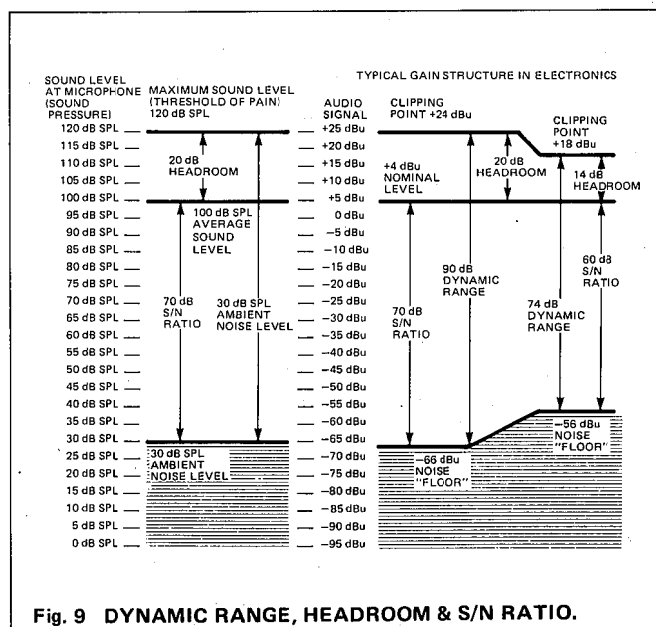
SOUND LEVEL AT MICROPHONE (SOUND PRESSURE)

MAXIMUM SOUND LEVEL (THRESHOLD OF PAIN) 120 dB SPL

AUDIO SIGNAL

TYPICAL GAIN STRUCTURE IN ELECTRONICS

CLIPPING POINT +24 dBu

CLIPPING POINT +18 dBu

120 dB SPL
115 dB SPL
110 dB SPL
105 dB SPL
100 dB SPL
95 dB SPL
90 dB SPL
85 dB SPL
80 dB SPL
75 dB SPL
70 dB SPL
65 dB SPL
60 dB SPL
55 dB SPL
50 dB SPL
45 dB SPL
40 dB SPL
35 dB SPL
30 dB SPL
25 dB SPL
20 dB SPL
15 dB SPL
10 dB SPL
5 dB SPL
0 dB SPL

20 dB HEADROOM

100 dB SPL AVERAGE SOUND LEVEL

70 dB S/N RATIO

30 dB SPL AMBIENT NOISE LEVEL

30 dB SPL AMBIENT NOISE LEVEL

+25 dBu
+20 dBu
+15 dBu
+10 dBu
+5 dBu
0 dBu
−5 dBu
−10 dBu
−15 dBu
−20 dBu
−25 dBu
−30 dBu
−35 dBu
−40 dBu
−45 dBu
−50 dBu
−55 dBu
−60 dBu
−65 dBu
−70 dBu
−75 dBu
−80 dBu
−85 dBu
−90 dBu
−95 dBu

+4 dBu NOMINAL LEVEL

20 dB HEADROOM

14 dB HEADROOM

90 dB DYNAMIC RANGE

60 dB S/N RATIO

70 dB S/N RATIO

74 dB DYNAMIC RANGE

−56 dBu NOISE "FLOOR"

−66 dBu NOISE "FLOOR"

Fig. 9 DYNAMIC RANGE, HEADROOM & S/N RATIO.